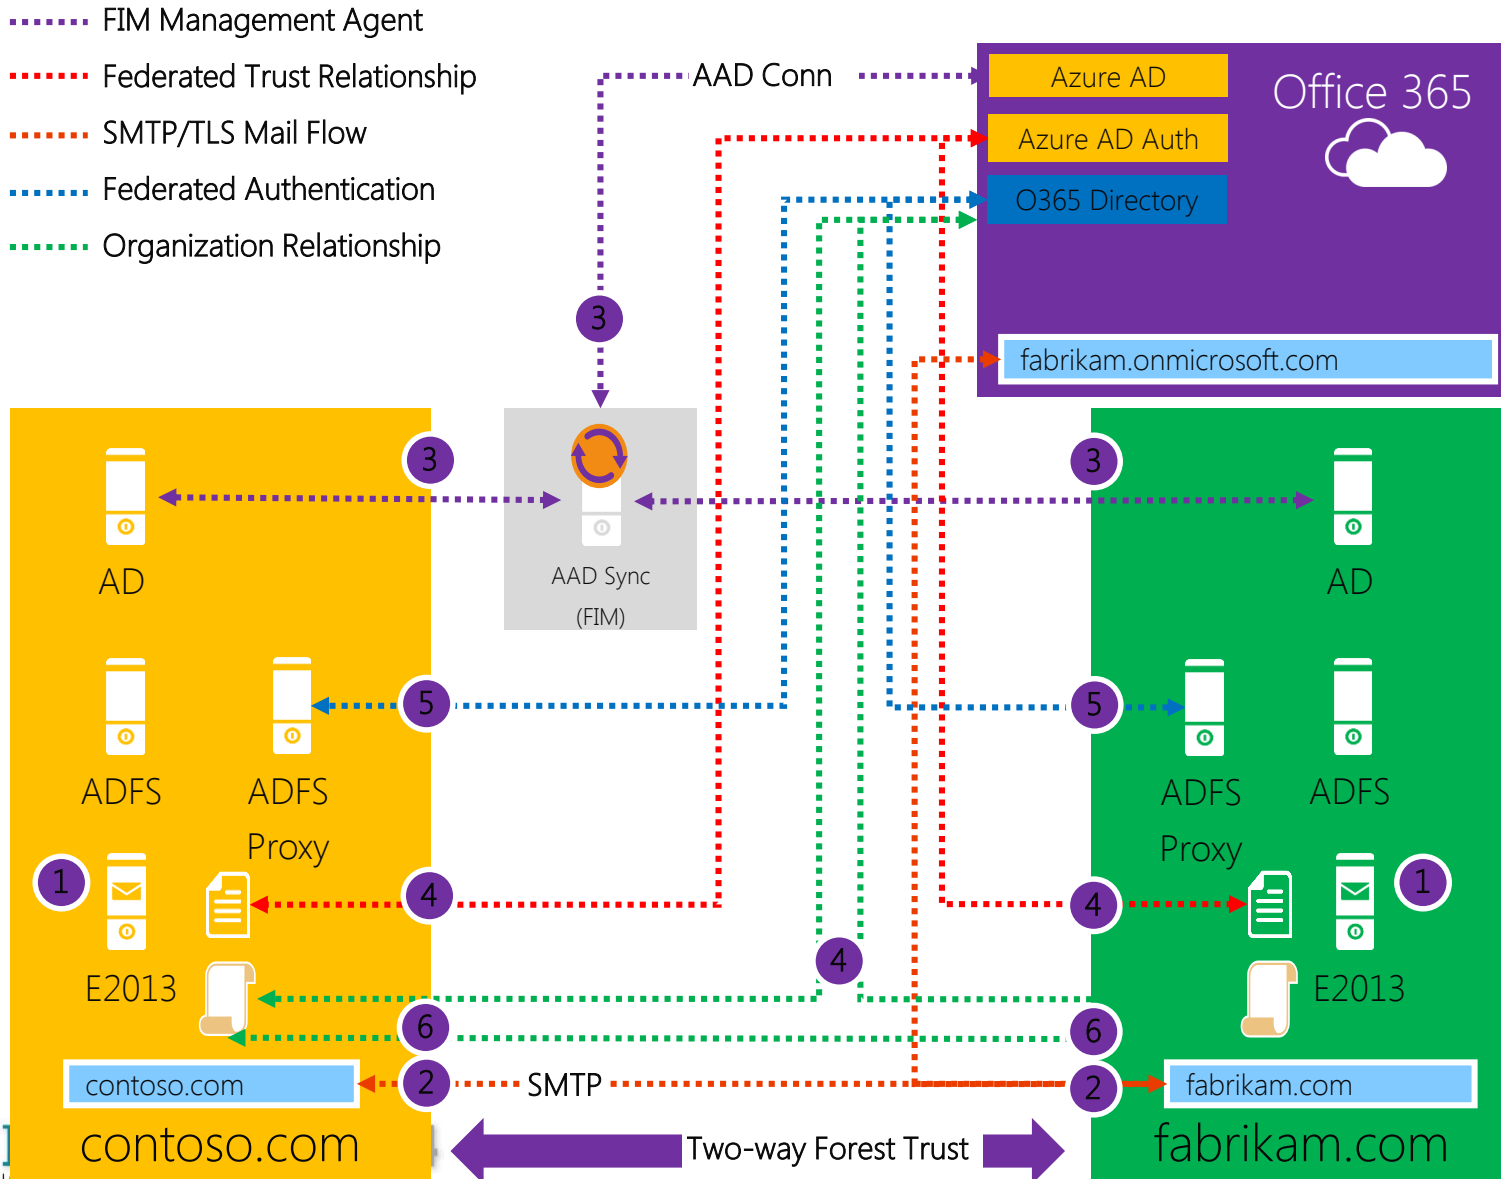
FIM Management Agent
Federated Trust Relationship
SMTP/TLS Mail Flow
Federated Authentication
Organization Relationship

AAD Conn

Azure AD
Azure AD Auth
O365 Directory
Office 365

3

fabrikam.onmicrosoft.com

3
AD

AAD Sync
(FIM)

3
AD

5
ADFS
ADFS
Proxy

5
ADFS
Proxy
ADFS

1
E2013
4

4
4
1
E2013

6
6

contoso.com
2
SMTP
2
fabrikam.com

contoso.com
Two-way Forest Trust
fabrikam.com